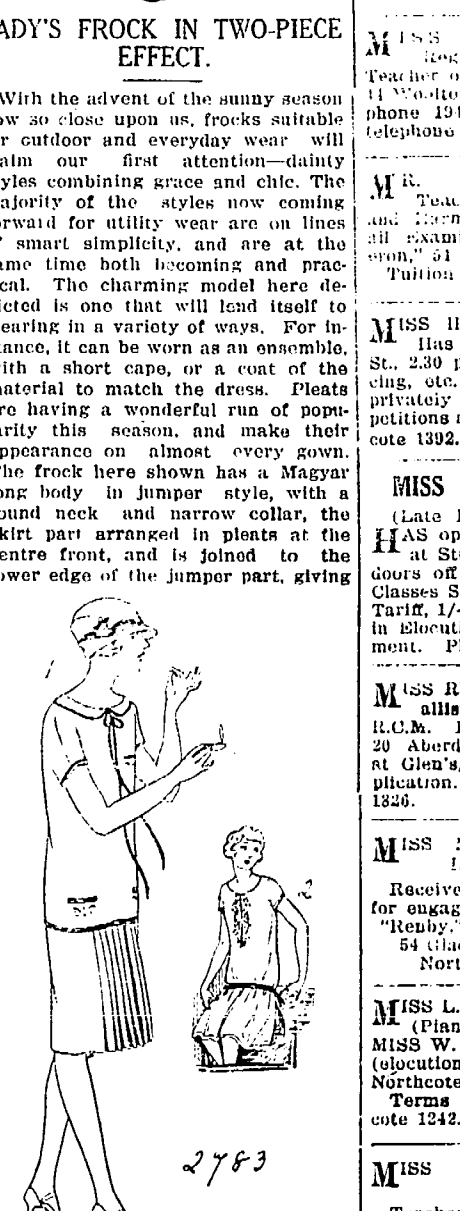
ADY'S FROCK IN TWO-PIECE EFFECT.

With the advent of the sunny season now so close upon us, frocks suitable for outdoor and everyday wear will claim our first attention—dainty styles combining grace and chic. The majority of the styles now coming forward for utility wear are on lines of smart simplicity, and are at the same time both becoming and practical. The charming model here depicted is one that will lend itself to wearing in a variety of ways. For instance, it can be worn as an ensemble, with a short cape, or a coat of the material to match the dress. Pleats are having a wonderful run of popularity this season, and make their appearance on almost every gown. The frock here shown has a Magyar long body in jumper style, with a round neck and narrow collar, the skirt part arranged in pleats at the centre front, and is joined to the lower edge of the jumper part, giving

2783

MISS
Reg
Teacher o
11 Woolto
phone 194
telephone

MR.
Teac
and Germ
all exam
eron," 51
Tuition

MISS H
Has
St., 2.30 p
cing, etc.
privately
petitions a
cote 1392.

MISS

(Late
HAS op
at St
doors off
Classes S
Tariff, 1/-
in Elocut
ment. Pl

MISS R
allis
R.C.M.
20 Aberd
at Glen's,
plication.
1826.

MISS

Receive
for engag
"Renby,"
54 Glad
Nort

MISS L.
(Pian
MISS W.
(elocution
Northcote
Terms
cote 1242.

MISS

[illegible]